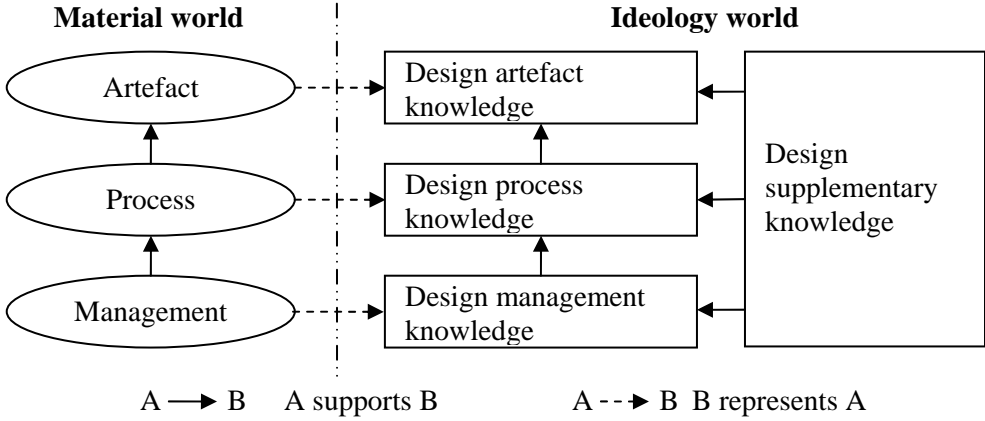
Material world

Ideology world

Artefact

Process

Management

Design artefact knowledge

Design process knowledge

Design management knowledge

Design supplementary knowledge

A $\longrightarrow$ B A supports B

A $\dashrightarrow$ B B represents A